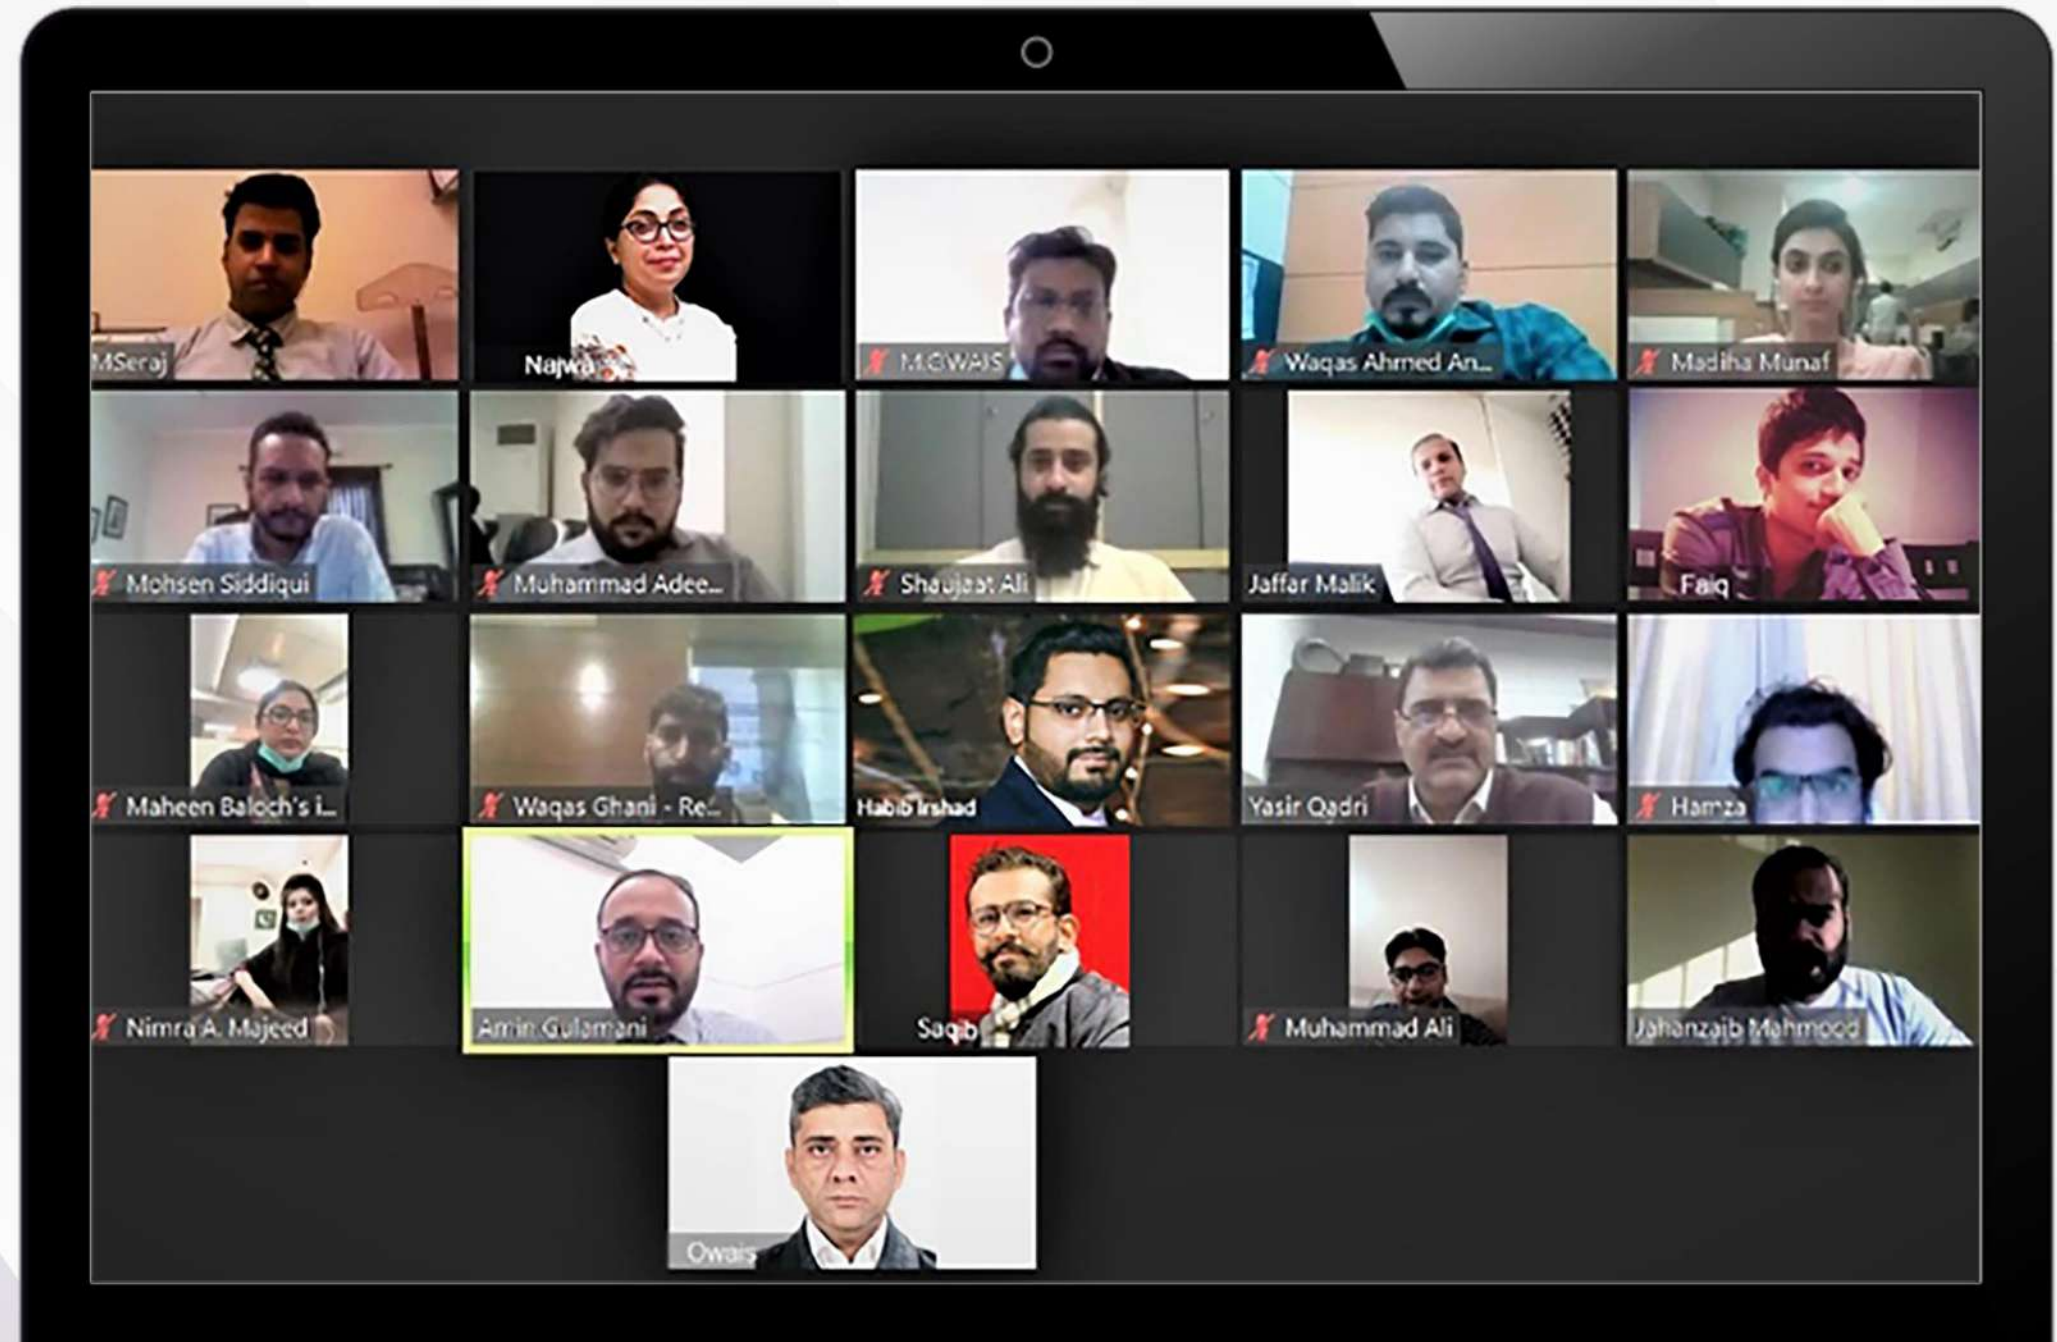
MSeraj
Najwa
M.OWAIS
Waqas Ahmed An...
Madiha Munaf
Mohsen Siddiqui
Muhammad Adee...
Shaujaat Ali
Jaffar Malik
Faiq
Maheen Baloch's i...
Waqas Ghani - Re...
Habib Irshad
Yasir Qadri
Hamza
Nimra A. Majeed
Amin Gulamani
Saqib
Muhammad Ali
Jahanzaib Mehmood
Owais